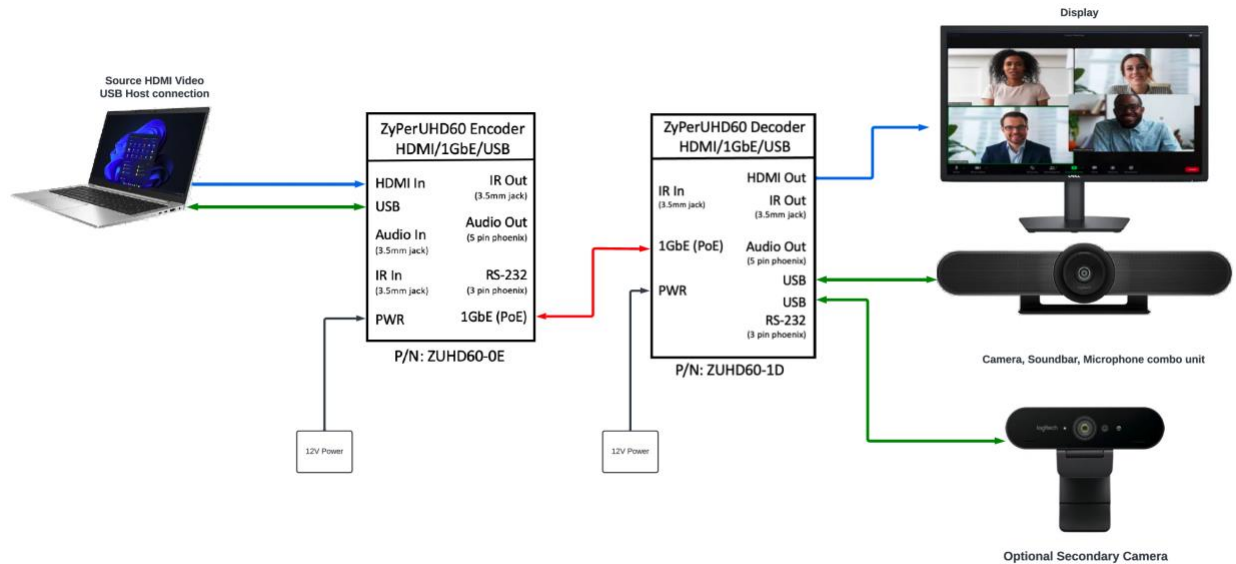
Source HDMI Video
USB Host connection

ZyPerUHD60 Encoder
HDMI/1GbE/USB

HDMI In
USB
Audio In
(3.5mm jack)
IR In
(3.5mm jack)
PWR

IR Out
(3.5mm jack)
Audio Out
(5 pin phoenix)
RS-232
(3 pin phoenix)
1GbE (PoE)

P/N: ZUHD60-0E

12V Power

ZyPerUHD60 Decoder
HDMI/1GbE/USB

IR In
(3.5mm jack)
1GbE (PoE)
PWR

HDMI Out
IR Out
(3.5mm jack)
Audio Out
(5 pin phoenix)
USB
USB
RS-232
(3 pin phoenix)

P/N: ZUHD60-1D

12V Power

Display

Camera, Soundbar, Microphone combo unit

Optional Secondary Camera